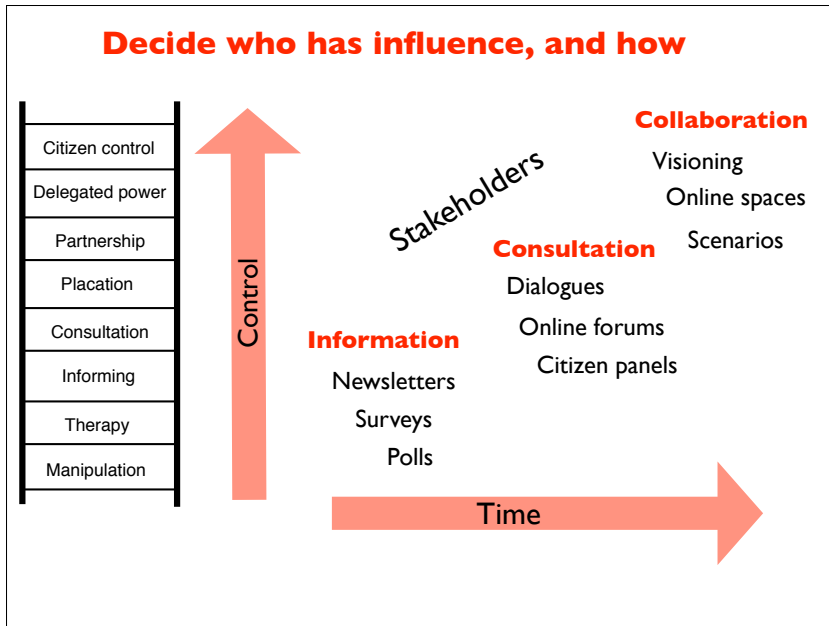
Decide who has influence, and how

Citizen control
Delegated power
Partnership
Placation
Consultation
Informing
Therapy
Manipulation

Control

Stakeholders

Collaboration
Visioning
Online spaces
Scenarios

Consultation
Dialogues
Online forums
Citizen panels

Information
Newsletters
Surveys
Polls

Time